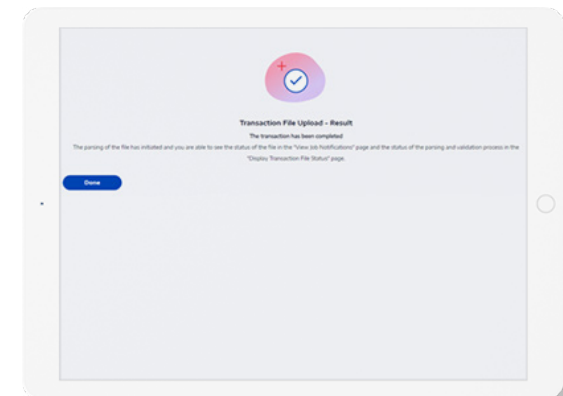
Transaction File Upload - Result

The transaction has been completed

The parsing of the file has initiated and you are able to see the status of the file in the "View Job Notifications" page and the status of the parsing and validation process in the "Display Transaction File Status" page.

Done